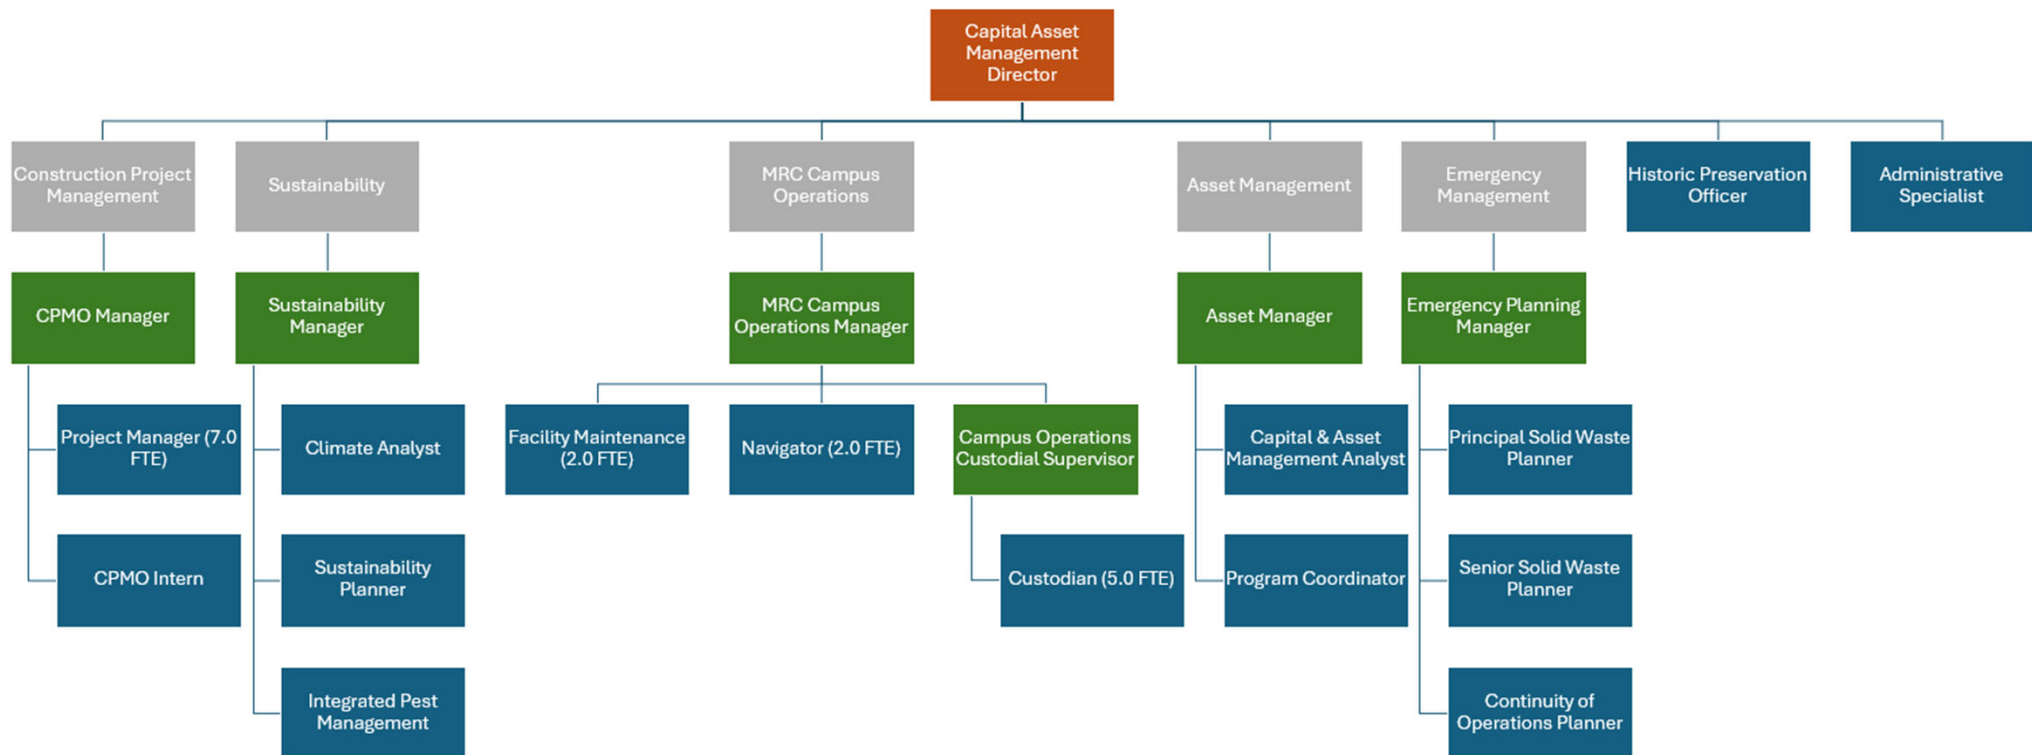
Capital Asset Management Director

Construction Project Management

Sustainability

MRC Campus Operations

Asset Management

Emergency Management

Historic Preservation Officer

Administrative Specialist

CPMO Manager

Project Manager (7.0 FTE)

CPMO Intern

Sustainability Manager

Climate Analyst

Sustainability Planner

Integrated Pest Management

MRC Campus Operations Manager

Facility Maintenance (2.0 FTE)

Navigator (2.0 FTE)

Campus Operations Custodial Supervisor

Custodian (5.0 FTE)

Asset Manager

Capital & Asset Management Analyst

Program Coordinator

Emergency Planning Manager

Principal Solid Waste Planner

Senior Solid Waste Planner

Continuity of Operations Planner